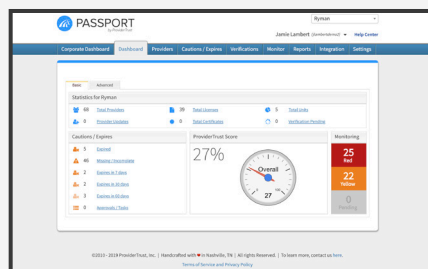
PASSPORT
by ProviderTrust

Ryman

Jamie Lambert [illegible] | Help Center

Corporate Dashboard | Dashboard | Providers | Cautions / Expires | Verifications | Monitor | Reports | Integration | Settings

Basic | Advanced

Statistics for Ryman

68 Total Providers
39 Total Licenses
5 Total Links
0 Provider Updates
0 Total Certificates
0 Verification Pending

Cautions / Expires
3 Expired
46 Missing / Incomplete
3 Expires in 7 days
2 Expires in 30 days
3 Expires in 60 days
0 Approvals / Tasks

ProviderTrust Score
27%
Overall
27

Monitoring
25 Red
22 Yellow
0 Pending

©2013 - 2019 ProviderTrust, Inc. | Handcrafted with ♥ in Nashville, TN | All rights Reserved. | To learn more, contact us here.
Terms of Service and Privacy Policy